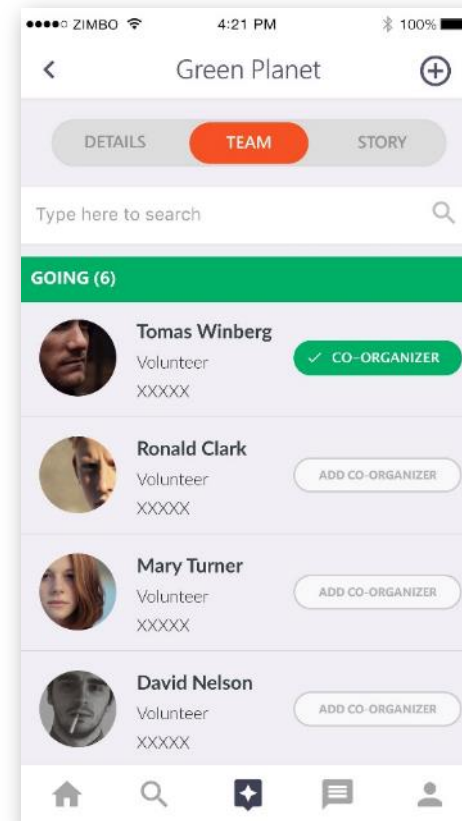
●●●●○ ZIMBO 4:21 PM 100%

<

Green Planet

⊕

DETAILS

TEAM

STORY

Type here to search

GOING (6)

Tomas Winberg
Volunteer
XXXXX

✓ CO-ORGANIZER

Ronald Clark
Volunteer
XXXXX

ADD CO-ORGANIZER

Mary Turner
Volunteer
XXXXX

ADD CO-ORGANIZER

David Nelson
Volunteer
XXXXX

ADD CO-ORGANIZER